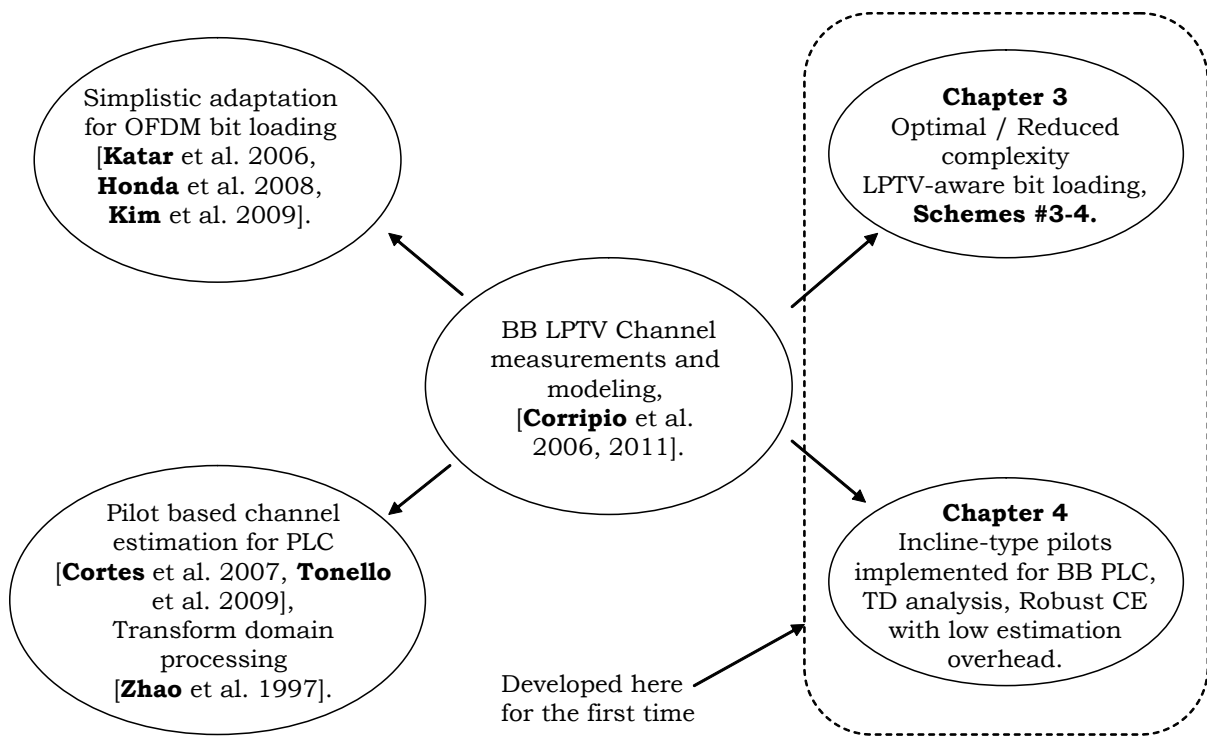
Simplistic adaptation for OFDM bit loading [**Katar** et al. 2006, **Honda** et al. 2008, **Kim** et al. 2009].

**Chapter 3**
Optimal / Reduced complexity LPTV-aware bit loading, **Schemes #3-4.**

BB LPTV Channel measurements and modeling, [**Corripio** et al. 2006, 2011].

Pilot based channel estimation for PLC [**Cortes** et al. 2007, **Tonello** et al. 2009], Transform domain processing [**Zhao** et al. 1997].

**Chapter 4**
Incline-type pilots implemented for BB PLC, TD analysis, Robust CE with low estimation overhead.

Developed here for the first time